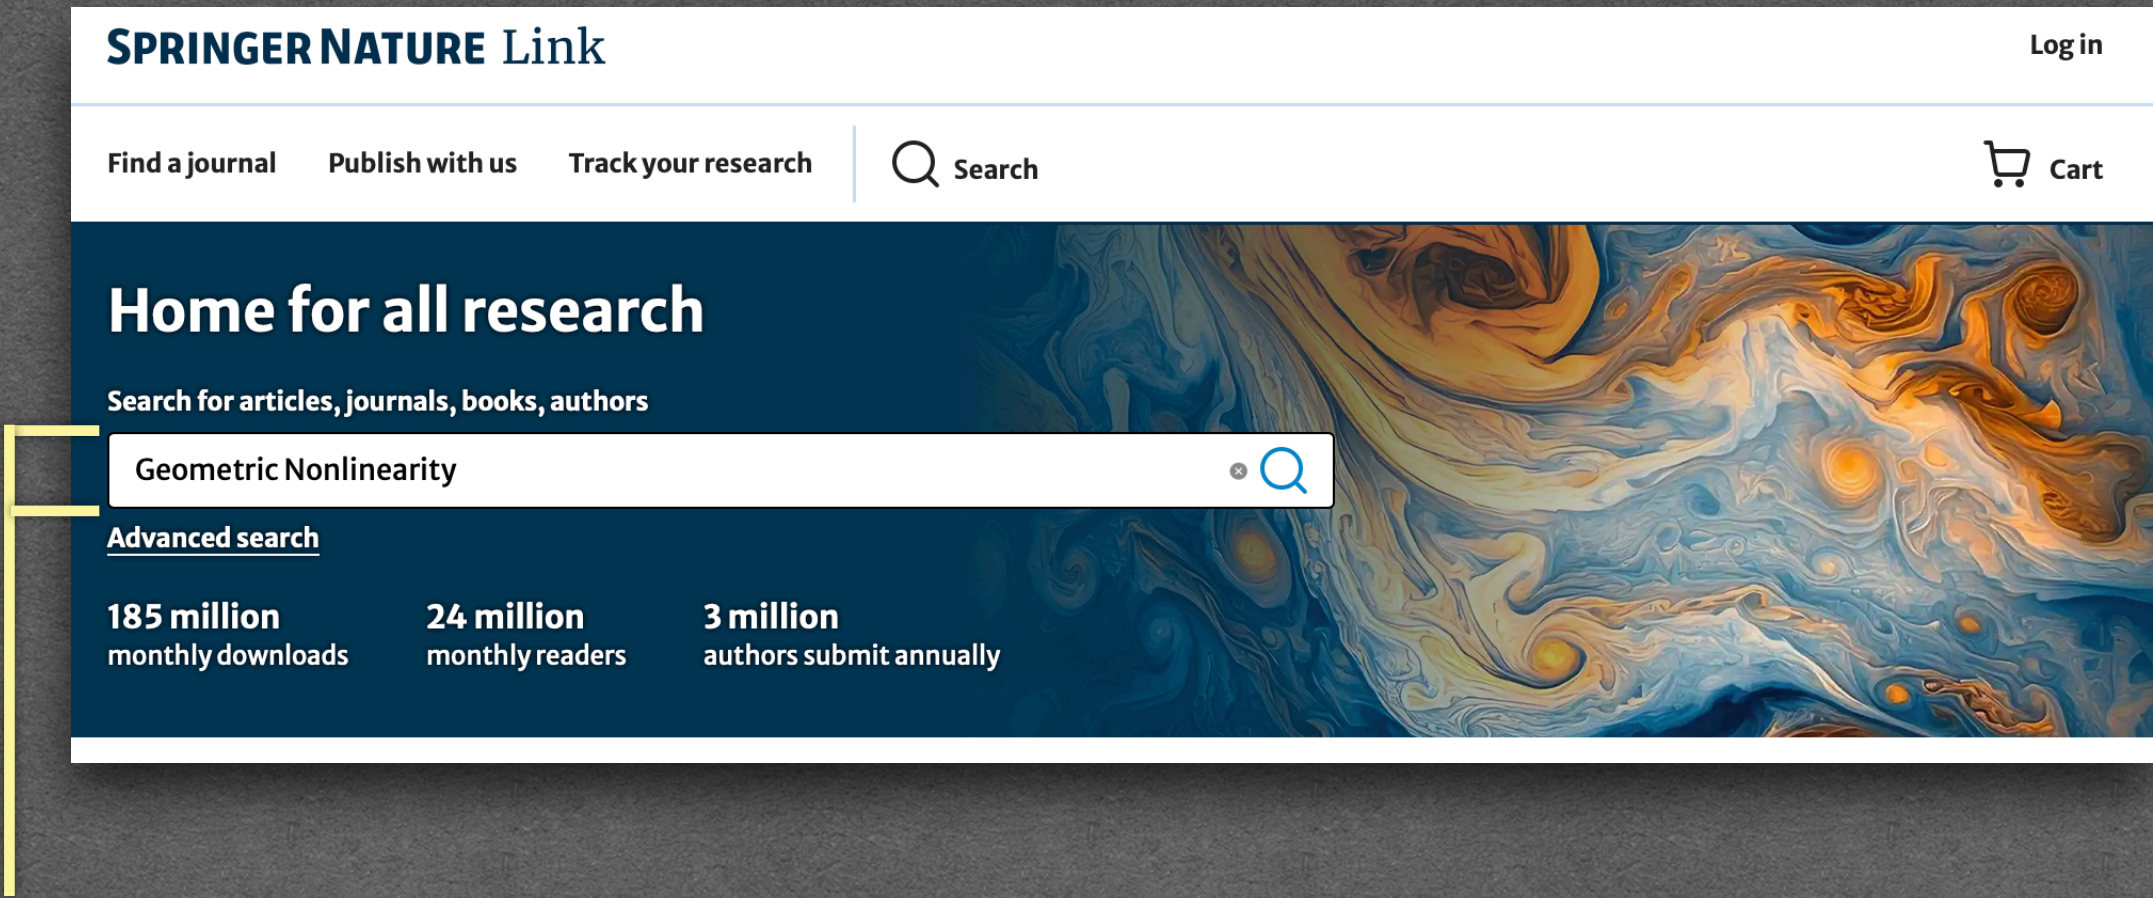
SPRINGER NATURE Link

Log in

Find a journal Publish with us Track your research Search Cart

Home for all research

Search for articles, journals, books, authors

Geometric Nonlinearity

Advanced search

185 million
monthly downloads

24 million
monthly readers

3 million
authors submit annually